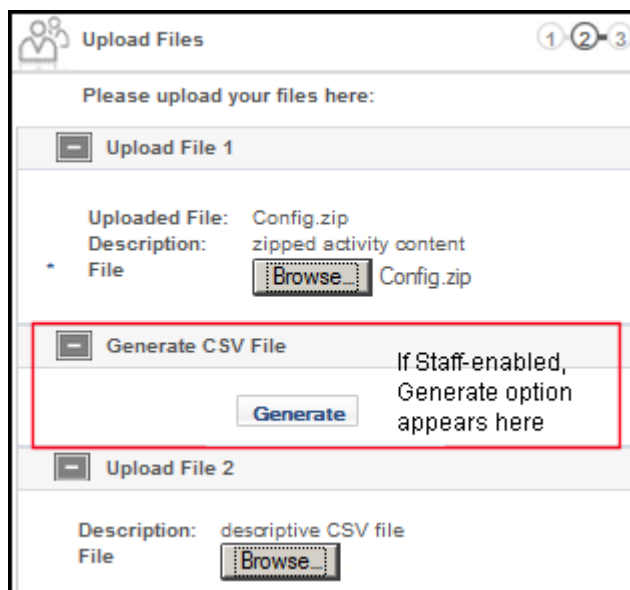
Upload Files

1 2 3

Please upload your files here:

Upload File 1

Uploaded File: Config.zip
Description: zipped activity content
* File Browse... Config.zip

Generate CSV File

Generate

If Staff-enabled, Generate option appears here

Upload File 2

Description: descriptive CSV file
File Browse...